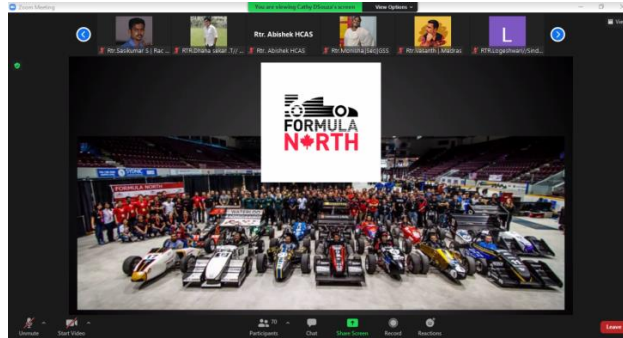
Zoom Meeting

You are viewing Cathy Dsouza's screen View Options

Rtr.Sasikumar.S | Rac... RTR.Dhana sekar.T// ... Rtr. Abishek HCAS Rtr. Abishek HCAS Rtr.Monisha(Sec)GSS Rtr.Vasanth J.Madras RTR.Logeshwari//Sind...

L

FORMULA NORTH

FORMULA NORTH

Unmute Start Video Participants 70 Chat Share Screen Record Reactions Leave